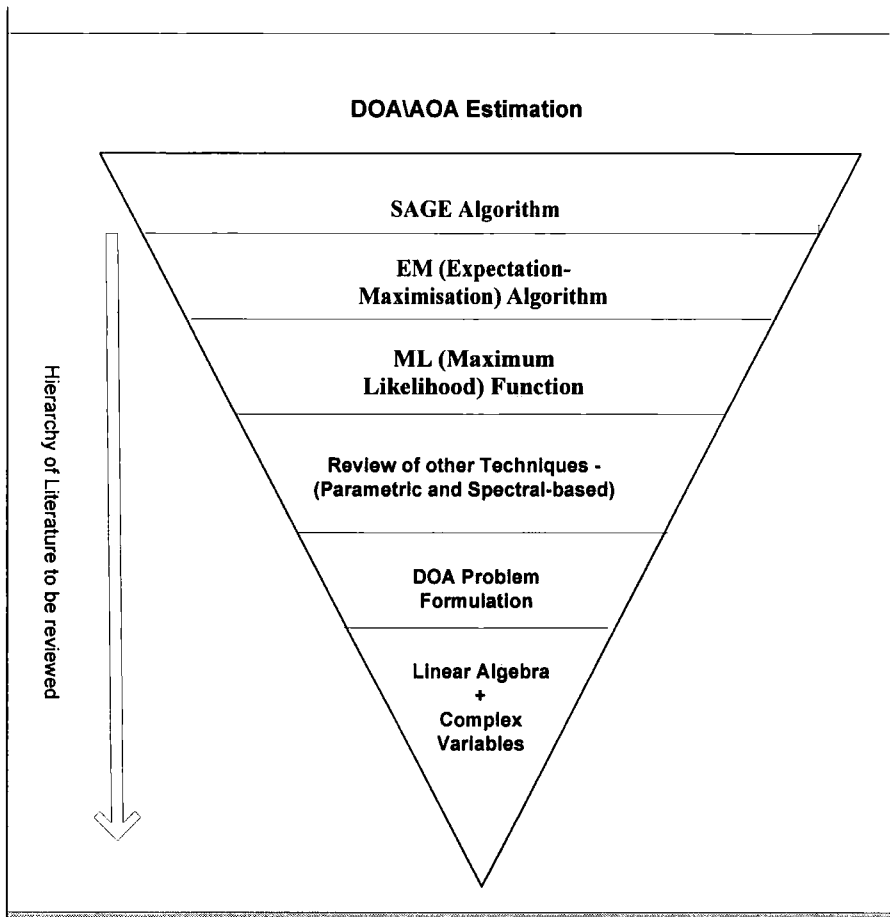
DOA\AOA Estimation

SAGE Algorithm

EM (Expectation-Maximisation) Algorithm

ML (Maximum Likelihood) Function

Review of other Techniques - (Parametric and Spectral-based)

DOA Problem Formulation

Linear Algebra + Complex Variables

Hierarchy of Literature to be reviewed